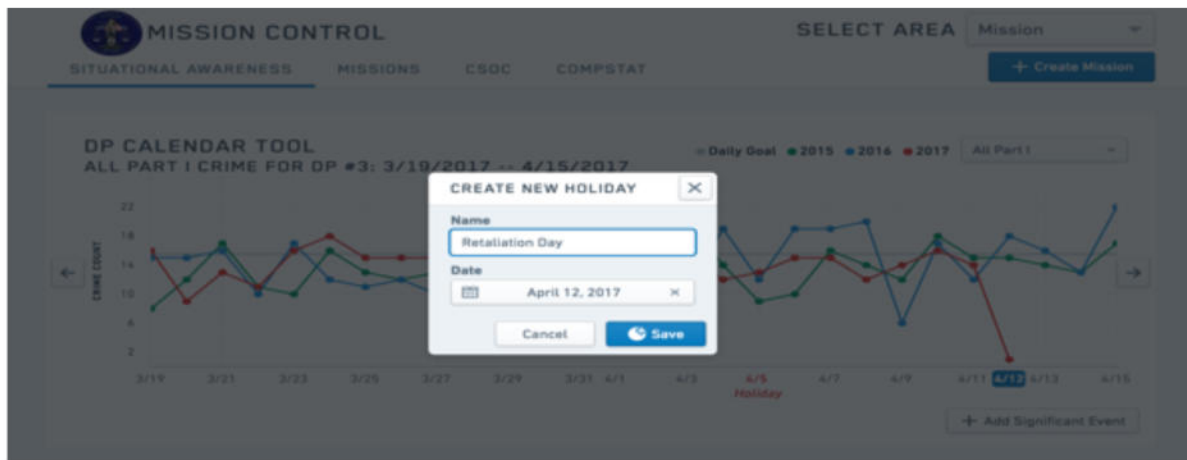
MISSION CONTROL

SELECT AREA Mission

SITUATIONAL AWARENESS MISSIONS CSOC COMPSTAT

+ Create Mission

DP CALENDAR TOOL
ALL PART I CRIME FOR DP #3: 3/19/2017 -- 4/15/2017

Daily Goal 2015 2016 2017 All Part I

CRIME COUNT

22
18
14
10
6
2

3/19 3/21 3/23 3/25 3/27 3/29 3/31 4/1 4/3 4/5 Holiday 4/7 4/9 4/11 4/12 4/13 4/15

CREATE NEW HOLIDAY

Name
Retaliation Day

Date
April 12, 2017

Cancel Save

+ Add Significant Event